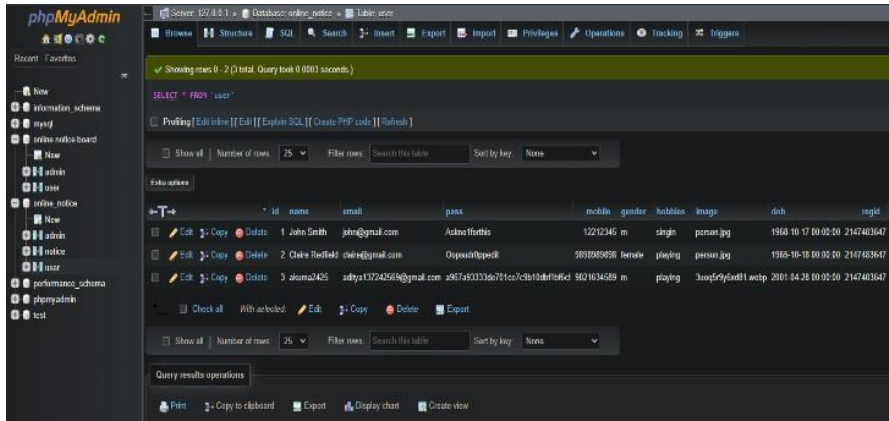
phpMyAdmin

Recent Favorites

New
information_schema
mysql
online notice board
New
admin
user
online_notice
New
admin
notice
user
performance_schema
phpmyadmin
test

Server: 127.0.0.1 » Database: online_notice » Table: user

Browse Structure SQL Search Insert Export Import Privileges Operations Tracking Triggers

✓ Showing rows 0 - 2 (3 total, Query took 0.0003 seconds.)

SELECT * FROM `user`

Profiling [ Edit inline ] [ Edit ] [ Explain SQL ] [ Create PHP code ] [ Refresh ]

Show all | Number of rows: 25 | Filter rows: Search this table | Sort by key: None

Extra options

| | | | id | name | email | pass | mobile | gender | hobbies | image | dob | regid |
|---|---|---|---|---|---|---|---|---|---|---|---|---|
| Edit | Copy | Delete | 1 | John Smith | john@gmail.com | Askme1forthis | 12212345 | m | singin | person.jpg | 1960-10-17 00:00:00 | 2147483647 |
| Edit | Copy | Delete | 2 | Claire Redfield | claire@gmail.com | Oopsudr0ppedit | 98980989898 | female | playing | person.jpg | 1965-10-18 00:00:00 | 2147483647 |
| Edit | Copy | Delete | 3 | akama2425 | aditya137242569@gmail.com | a967a93333de701ce7c9b10dbf1bf6cf | 9821634589 | m | playing | 3oxq5r9y6xd81.webp | 2001-04-28 00:00:00 | 2147483647 |

Check all With selected: Edit Copy Delete Export

Show all | Number of rows: 25 | Filter rows: Search this table | Sort by key: None

Query results operations

Print Copy to clipboard Export Display chart Create view